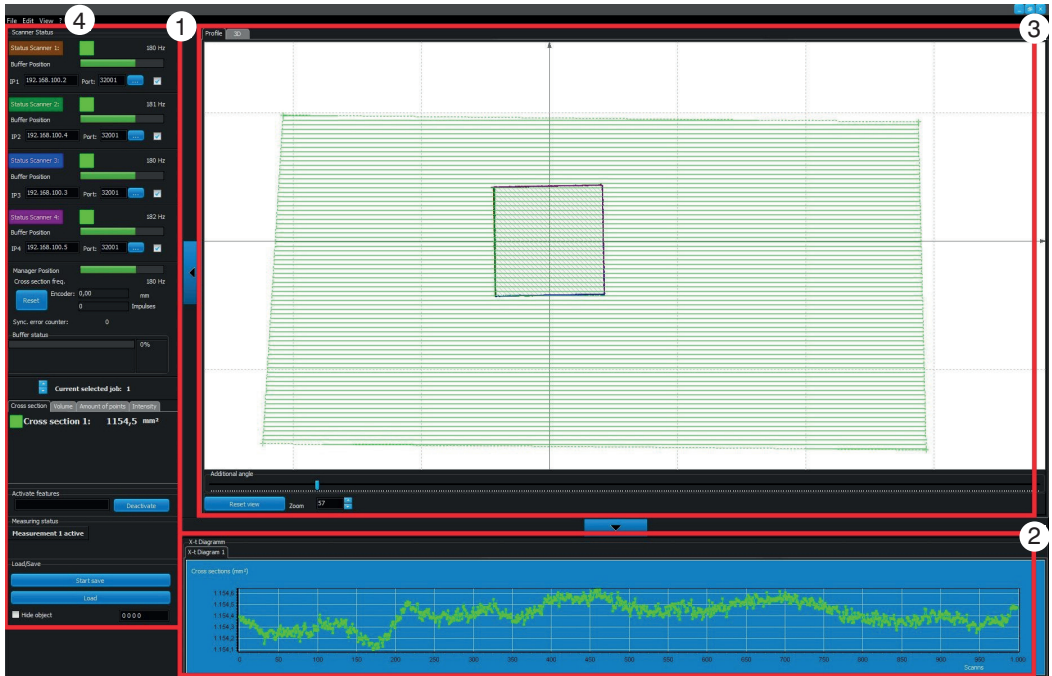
File Edit View ?

4

1

3

2

Scanner Status

Status Scanner 1: 180 Hz
Buffer Position
IP1 192.168.100.2 Port: 32001

Status Scanner 2: 181 Hz
Buffer Position
IP2 192.168.100.4 Port: 32001

Status Scanner 3: 180 Hz
Buffer Position
IP3 192.168.100.3 Port: 32001

Status Scanner 4: 182 Hz
Buffer Position
IP4 192.168.100.5 Port: 32001

Manager Position
Cross section freq. 180 Hz
Reset Encoder: 0,00 mm
0 Impulses
Sync. error counter: 0

Buffer status
0%

Current selected job: 1

Cross section | Volume | Amount of points | Intensity

Cross section 1: 1154,5 mm²

Activate features
Deactivate

Measuring status
Measurement 1 active

Load/Save
Start save
Load
Hide object 0000

Profile | 3D

Additional angle
Reset view Zoom 57

X-t Diagramm
X-t Diagram 1

Cross sections (mm²)

1.154,6
1.154,5
1.154,4
1.154,3
1.154,2
1.154,1

0 50 100 150 200 250 300 350 400 450 500 550 600 650 700 750 800 850 900 950 1.000
Scans